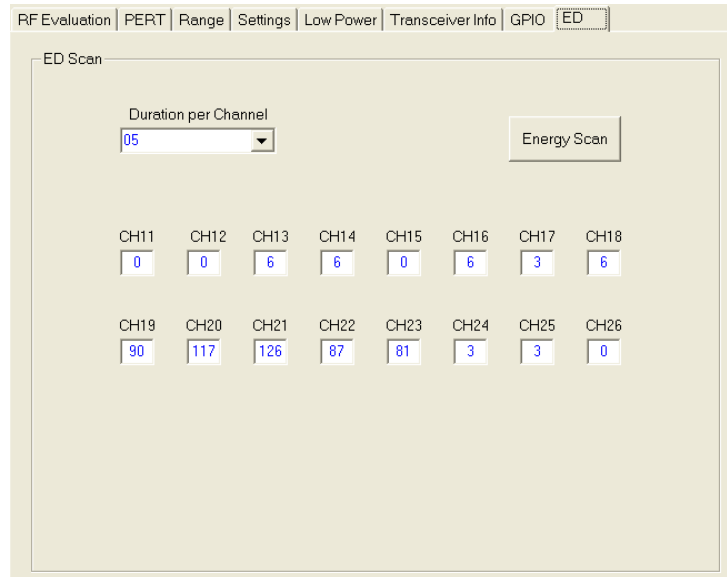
RF Evaluation | PERT | Range | Settings | Low Power | Transceiver Info | GPIO | ED

ED Scan

Duration per Channel
05

Energy Scan

| CH11 | CH12 | CH13 | CH14 | CH15 | CH16 | CH17 | CH18 |
|---|---|---|---|---|---|---|---|
| 0 | 0 | 6 | 6 | 0 | 6 | 3 | 6 |

| CH19 | CH20 | CH21 | CH22 | CH23 | CH24 | CH25 | CH26 |
|---|---|---|---|---|---|---|---|
| 90 | 117 | 126 | 87 | 81 | 3 | 3 | 0 |